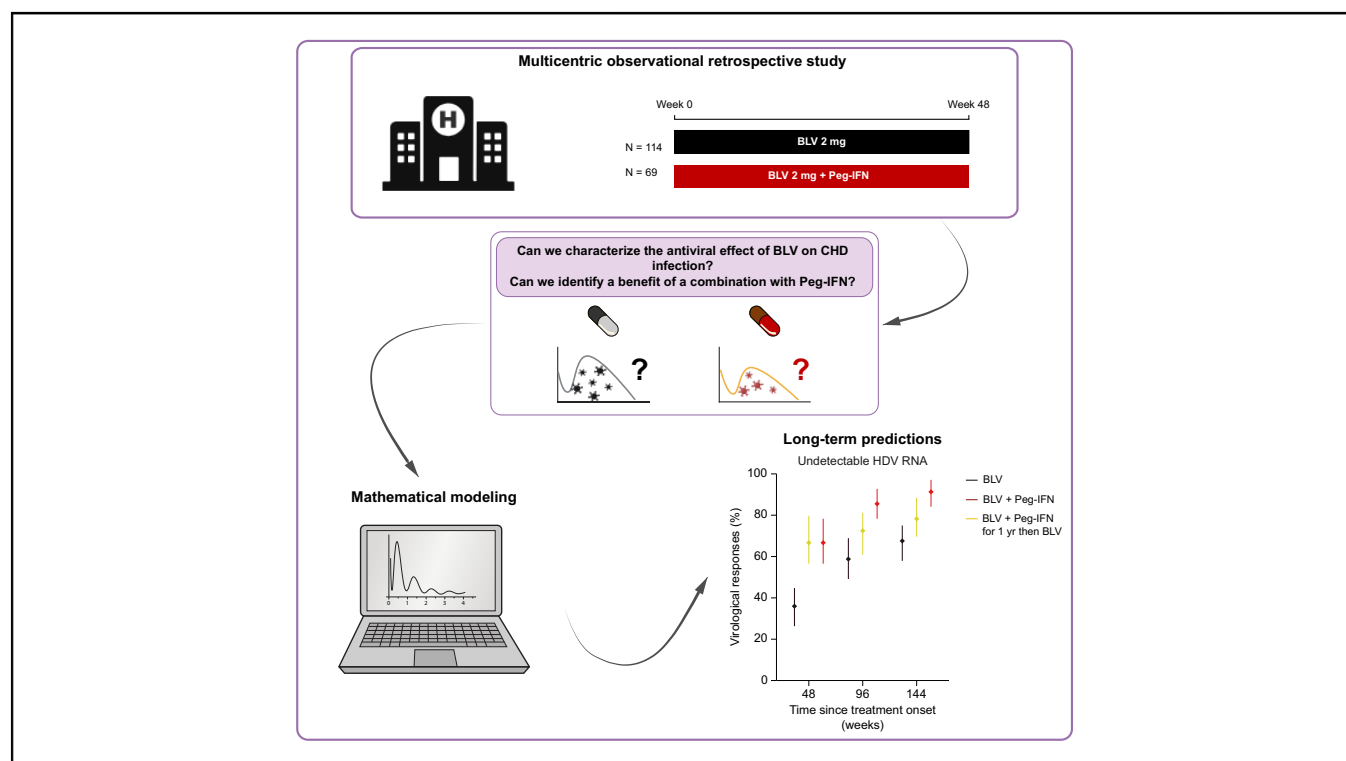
Multicentric observational retrospective study

H

Week 0

Week 48

N = 114

BLV 2 mg

N = 69

BLV 2 mg + Peg-IFN

Can we characterize the antiviral effect of BLV on CHD infection?
Can we identify a benefit of a combination with Peg-IFN?

?

?

Mathematical modeling

0 1 2 3 4

Long-term predictions

Undetectable HDV RNA

BLV

BLV + Peg-IFN

BLV + Peg-IFN for 1 yr then BLV

Virological responses (%)

100

80

60

40

20

0

48

96

144

Time since treatment onset (weeks)